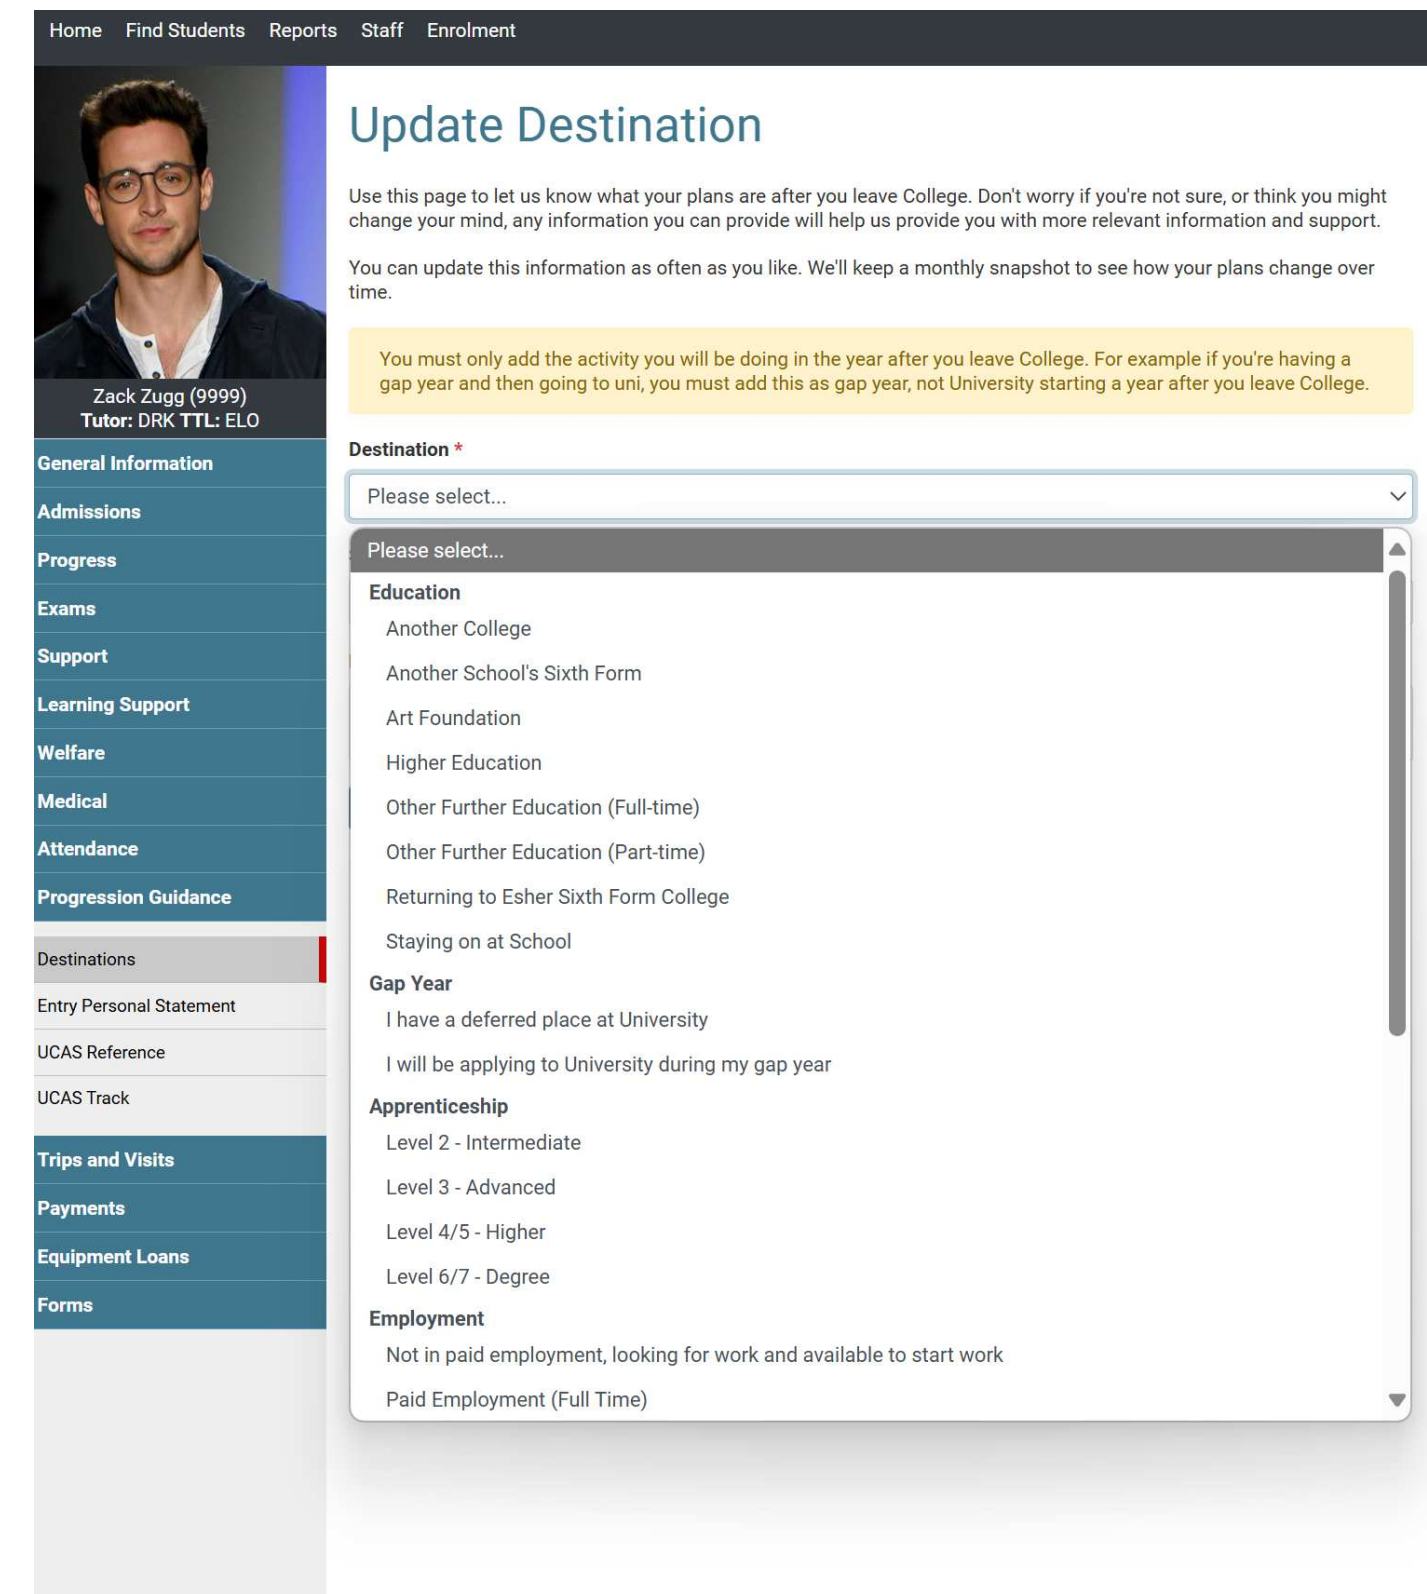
Home Find Students Reports Staff Enrolment

Zack Zugg (9999)
Tutor: DRK TTL: ELO

General Information
Admissions
Progress
Exams
Support
Learning Support
Welfare
Medical
Attendance
Progression Guidance

Destinations
Entry Personal Statement
UCAS Reference
UCAS Track

Trips and Visits
Payments
Equipment Loans
Forms

Update Destination

Use this page to let us know what your plans are after you leave College. Don't worry if you're not sure, or think you might change your mind, any information you can provide will help us provide you with more relevant information and support.

You can update this information as often as you like. We'll keep a monthly snapshot to see how your plans change over time.

You must only add the activity you will be doing in the year after you leave College. For example if you're having a gap year and then going to uni, you must add this as gap year, not University starting a year after you leave College.

Destination *

Please select...

Please select...
Education
Another College
Another School's Sixth Form
Art Foundation
Higher Education
Other Further Education (Full-time)
Other Further Education (Part-time)
Returning to Esher Sixth Form College
Staying on at School
Gap Year
I have a deferred place at University
I will be applying to University during my gap year
Apprenticeship
Level 2 - Intermediate
Level 3 - Advanced
Level 4/5 - Higher
Level 6/7 - Degree
Employment
Not in paid employment, looking for work and available to start work
Paid Employment (Full Time)